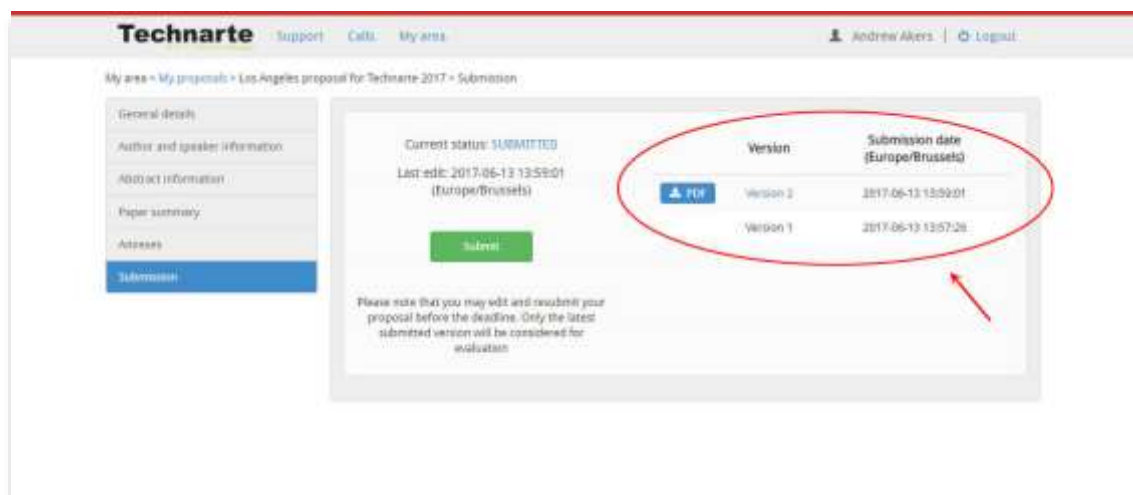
Technarte Support Calls My area

Andrew Akers | Logout

My area > My proposals > Los Angeles proposal for Technarte 2017 > Submission

General details

Author and speaker information

Abstract information

Paper summary

Annexes

Submission

Current status: SUBMITTED

Last edit: 2017-06-13 13:59:01 (Europe/Brussels)

Submit

Please note that you may edit and resubmit your proposal before the deadline. Only the latest submitted version will be considered for evaluation

| | Version | Submission date (Europe/Brussels) |
|---|---|---|
| PDF | Version 2 | 2017-06-13 13:59:01 |
| | Version 1 | 2017-06-13 13:57:26 |